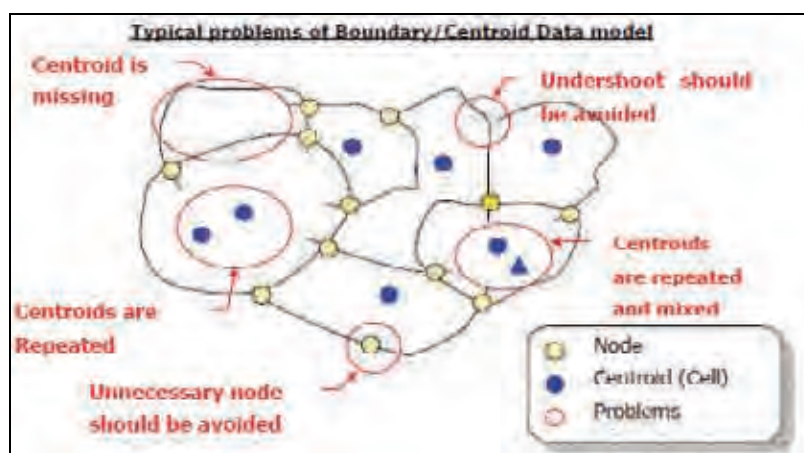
Typical problems of Boundary/Centroid Data model

Centroid is missing

Undershoot should be avoided

Centroids are repeated and mixed

Centroids are Repeated

Unnecessary node should be avoided

Node
Centroid (Cell)
Problems